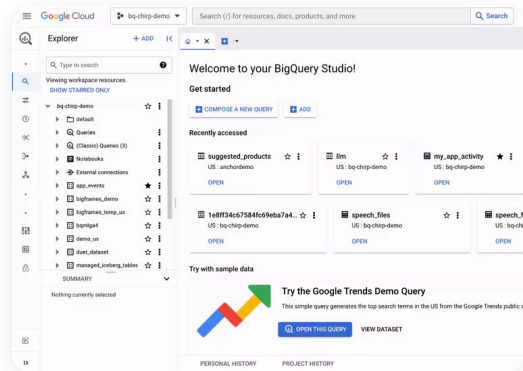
Google Cloud bq-chirp-demo

Search (/) for resources, docs, products, and more

Search

Explorer

+ ADD

Type to search

Viewing workspace resources.

SHOW STARRED ONLY

bq-chirp-demo

default

Queries

(Classic) Queries (3)

Notebooks

External connections

app_events

bigframes_demo

bigframes_temp_us

bqmliga4

demo_us

duet_dataset

managed_iceberg_tables

SUMMARY

Nothing currently selected

Welcome to your BigQuery Studio!

Get started

COMPOSE A NEW QUERY

ADD

Recently accessed

suggested_products

US : anchordemo

OPEN

llm

US : bq-chirp-demo

OPEN

my_app_activity

US : bq-chirp-demo

OPEN

1e8ff34c67584fc69eba7a4...

US : bq-chirp-demo

OPEN

speech_files

US : bq-chirp-demo

OPEN

speech_f

US : bq-ch

OPEN

Try with sample data

Try the Google Trends Demo Query

This simple query generates the top search terms in the US from the Google Trends public d

OPEN THIS QUERY

VIEW DATASET

PERSONAL HISTORY

PROJECT HISTORY